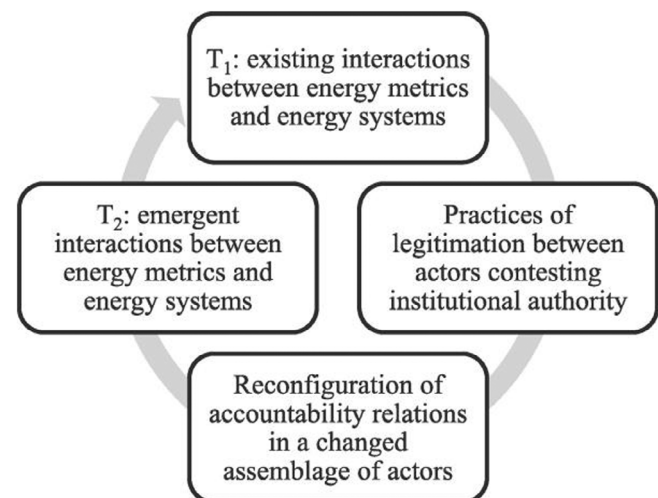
$T_1$: existing interactions between energy metrics and energy systems

Practices of legitimation between actors contesting institutional authority

Reconfiguration of accountability relations in a changed assemblage of actors

$T_2$: emergent interactions between energy metrics and energy systems